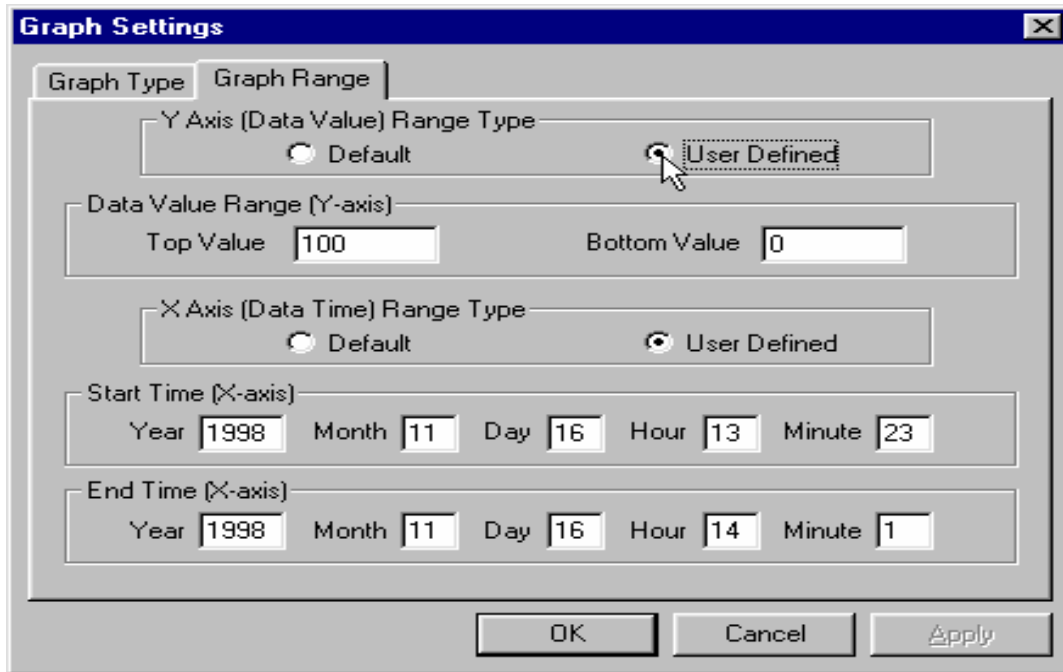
Graph Settings

Graph Type | Graph Range

Y Axis (Data Value) Range Type
Default
User Defined

Data Value Range (Y-axis)
Top Value 100
Bottom Value 0

X Axis (Data Time) Range Type
Default
User Defined

Start Time (X-axis)
Year 1998 Month 11 Day 16 Hour 13 Minute 23

End Time (X-axis)
Year 1998 Month 11 Day 16 Hour 14 Minute 1

OK
Cancel
Apply